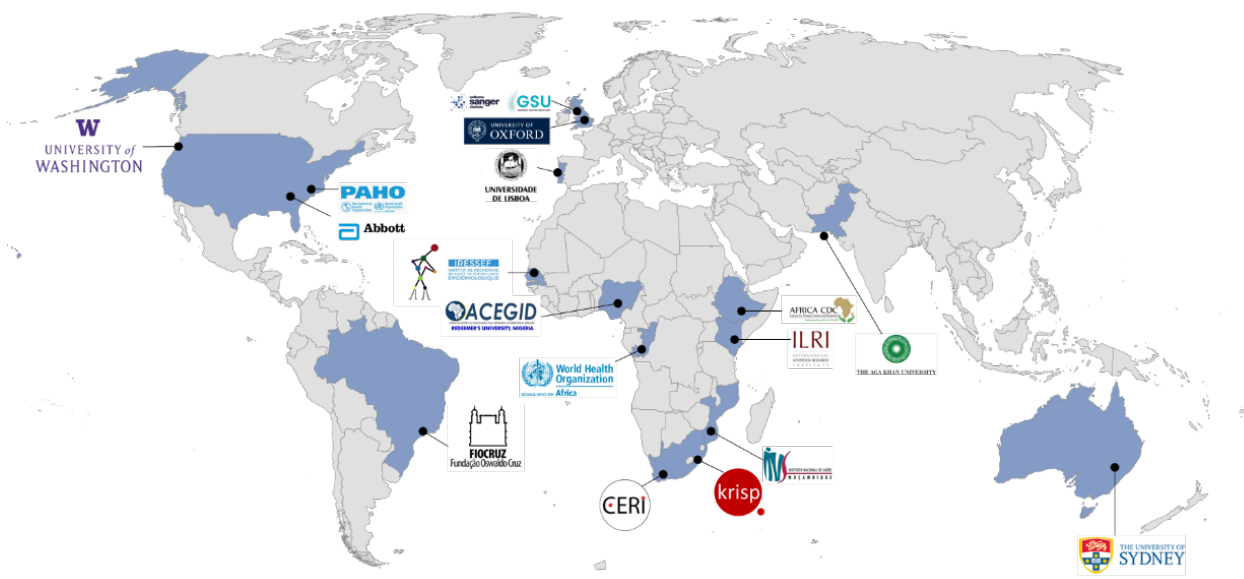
W
UNIVERSITY of WASHINGTON

wellcome sanger institute

GSU

UNIVERSITY OF OXFORD

UNIVERSIDADE DE LISBOA

PAHO

Abbott

IRESSEF
INSTITUT DE RECHERCHE EN SANTÉ DE SURVEILLANCE ÉPIDÉMIOLOGIQUE

ACEGID
REDEEMER'S UNIVERSITY, NIGERIA

AFRICA CDC

ILRI
INTERNATIONAL LIVESTOCK RESEARCH INSTITUTE

THE AGA KHAN UNIVERSITY

World Health Organization
Africa

FIOCRUZ
Fundação Oswaldo Cruz

INSTITUTO NACIONAL DE SAÚDE
MOÇAMBIQUE

CERI

krisp

THE UNIVERSITY OF SYDNEY